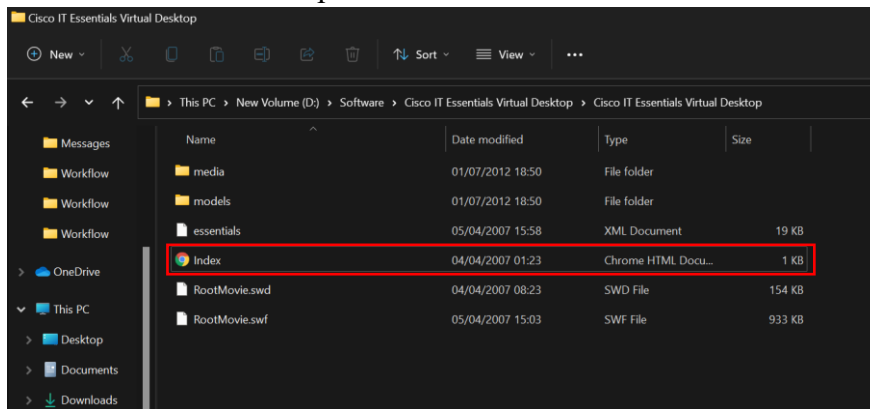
Cisco IT Essentials Virtual Desktop

New Sort View ···

This PC > New Volume (D:) > Software > Cisco IT Essentials Virtual Desktop > Cisco IT Essentials Virtual Desktop

Messages
Workflow
Workflow
Workflow
OneDrive
This PC
Desktop
Documents
Downloads

| Name | Date modified | Type | Size |
|---|---|---|---|
| media | 01/07/2012 18:50 | File folder | |
| models | 01/07/2012 18:50 | File folder | |
| essentials | 05/04/2007 15:58 | XML Document | 19 KB |
| Index | 04/04/2007 01:23 | Chrome HTML Docu... | 1 KB |
| RootMovie.swd | 04/04/2007 08:23 | SWD File | 154 KB |
| RootMovie.swf | 05/04/2007 15:03 | SWF File | 933 KB |